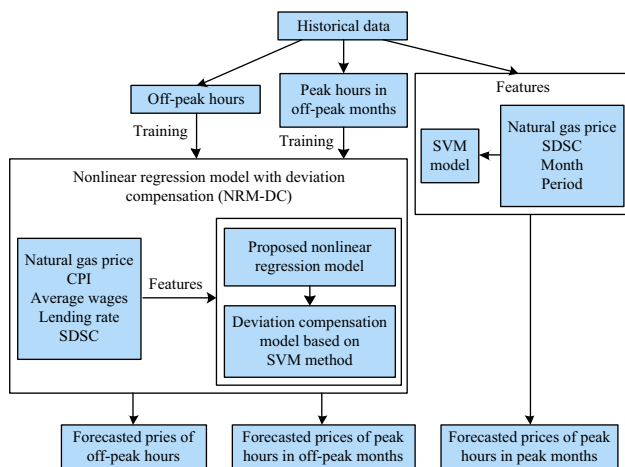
Historical data

Off-peak hours

Peak hours in off-peak months

Features

Training

Training

SVM model

Natural gas price
SDSC
Month
Period

Nonlinear regression model with deviation compensation (NRM-DC)

Natural gas price
CPI
Average wages
Lending rate
SDSC

Features

Proposed nonlinear regression model

Deviation compensation model based on SVM method

Forecasted pries of off-peak hours

Forecasted prices of peak hours in off-peak months

Forecasted prices of peak hours in peak months